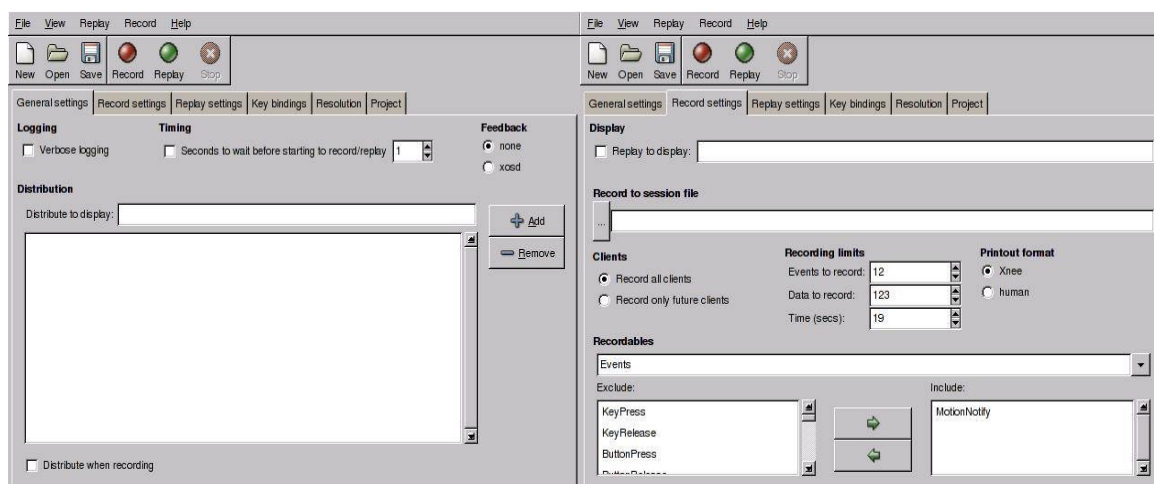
File View Replay Record Help

New Open Save Record Replay Stop

General settings | Record settings | Replay settings | Key bindings | Resolution | Project

Logging

Verbose logging

Timing

Seconds to wait before starting to record/replay 1

Feedback

none

xosd

Distribution

Distribute to display:

Add

Remove

Distribute when recording

File View Replay Record Help

New Open Save Record Replay Stop

General settings | Record settings | Replay settings | Key bindings | Resolution | Project

Display

Replay to display:

Record to session file

...

Clients

Record all clients

Record only future clients

Recording limits

Events to record: 12

Data to record: 123

Time (secs): 19

Printout format

Xnee

human

Recordables

Events

Exclude:

KeyPress

KeyRelease

ButtonPress

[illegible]

Include:

MotionNotify